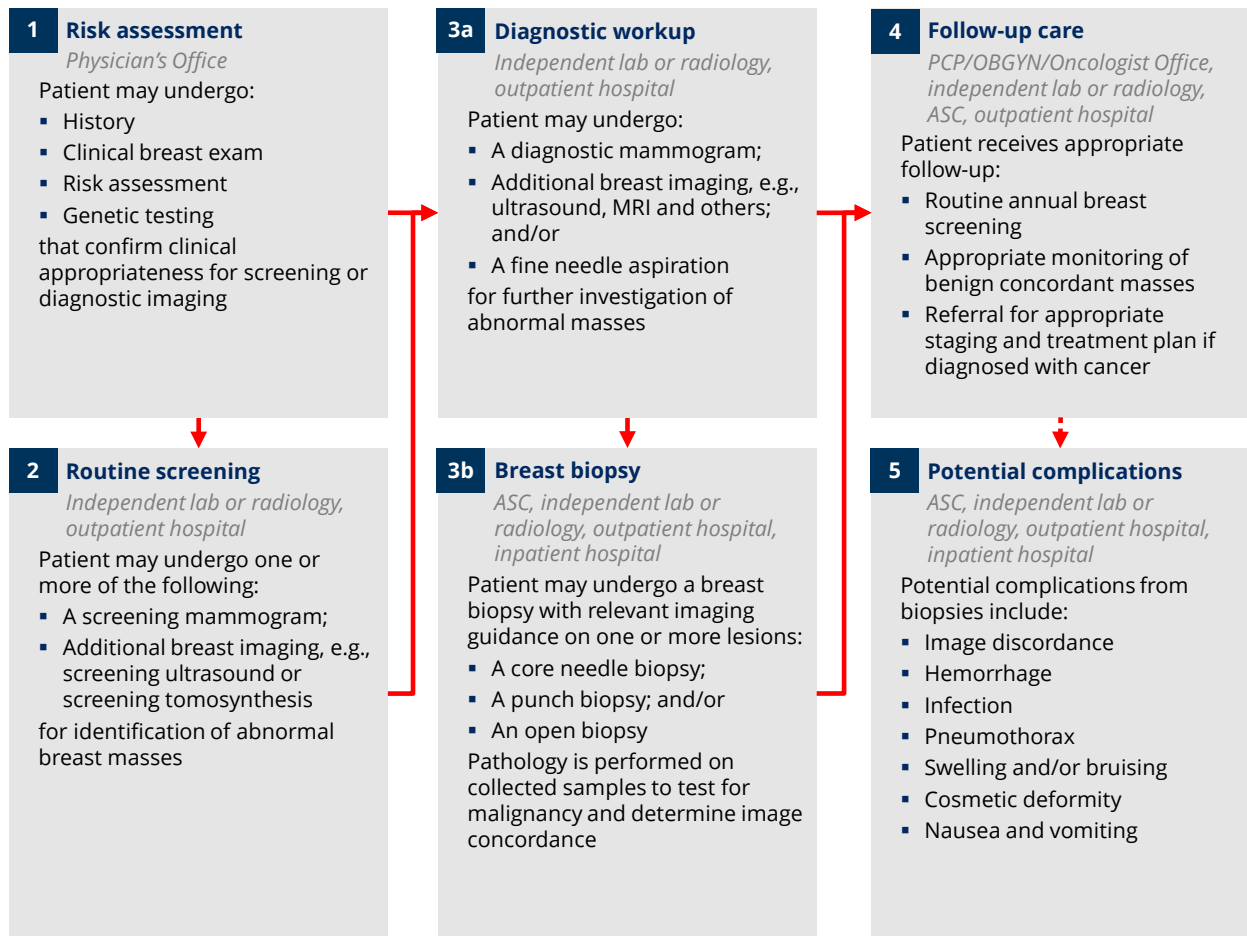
1 Risk assessment
Physician's Office
Patient may undergo:
▪ History
▪ Clinical breast exam
▪ Risk assessment
▪ Genetic testing
that confirm clinical appropriateness for screening or diagnostic imaging

2 Routine screening
Independent lab or radiology, outpatient hospital
Patient may undergo one or more of the following:
▪ A screening mammogram;
▪ Additional breast imaging, e.g., screening ultrasound or screening tomosynthesis
for identification of abnormal breast masses

3a Diagnostic workup
Independent lab or radiology, outpatient hospital
Patient may undergo:
▪ A diagnostic mammogram;
▪ Additional breast imaging, e.g., ultrasound, MRI and others; and/or
▪ A fine needle aspiration
for further investigation of abnormal masses

3b Breast biopsy
ASC, independent lab or radiology, outpatient hospital, inpatient hospital
Patient may undergo a breast biopsy with relevant imaging guidance on one or more lesions:
▪ A core needle biopsy;
▪ A punch biopsy; and/or
▪ An open biopsy
Pathology is performed on collected samples to test for malignancy and determine image concordance

4 Follow-up care
PCP/OBGYN/Oncologist Office, independent lab or radiology, ASC, outpatient hospital
Patient receives appropriate follow-up:
▪ Routine annual breast screening
▪ Appropriate monitoring of benign concordant masses
▪ Referral for appropriate staging and treatment plan if diagnosed with cancer

5 Potential complications
ASC, independent lab or radiology, outpatient hospital, inpatient hospital
Potential complications from biopsies include:
▪ Image discordance
▪ Hemorrhage
▪ Infection
▪ Pneumothorax
▪ Swelling and/or bruising
▪ Cosmetic deformity
▪ Nausea and vomiting